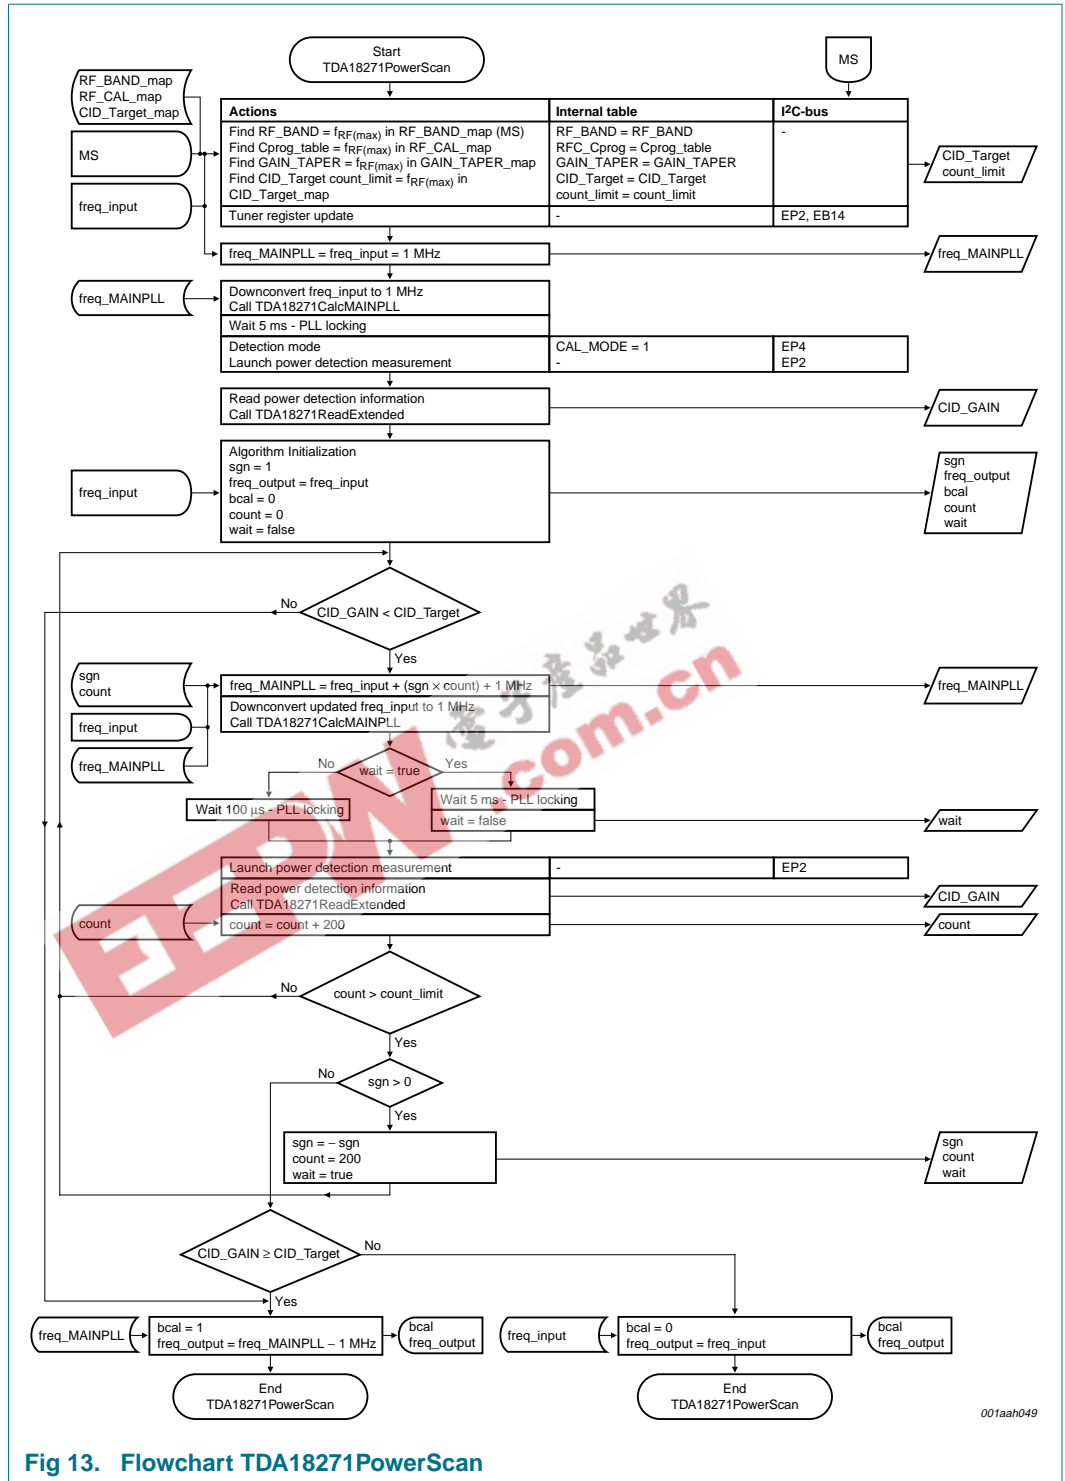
Start
TDA18271PowerScan

MS

RF_BAND_map
RF_CAL_map
CID_Target_map

MS

freq_input

| Actions | Internal table | I2C-bus |
|---|---|---|
| Find RF_BAND = $f_{RF(max)}$ in RF_BAND_map (MS) Find Cprog_table = $f_{RF(max)}$ in RF_CAL_map Find GAIN_TAPER = $f_{RF(max)}$ in GAIN_TAPER_map Find CID_Target count_limit = $f_{RF(max)}$ in CID_Target_map | RF_BAND = RF_BAND RFC_Cprog = Cprog_table GAIN_TAPER = GAIN_TAPER CID_Target = CID_Target count_limit = count_limit | - |
| Tuner register update | - | EP2, EB14 |

CID_Target
count_limit

freq_MAINPLL = freq_input = 1 MHz

freq_MAINPLL

freq_MAINPLL

Downconvert freq_input to 1 MHz
Call TDA18271CalcMAINPLL
Wait 5 ms - PLL locking

| Detection mode Launch power detection measurement | CAL_MODE = 1 - | EP4 EP2 |
|---|---|---|

Read power detection information
Call TDA18271ReadExtended

CID_GAIN

freq_input

Algorithm Initialization
sgn = 1
freq_output = freq_input
bcal = 0
count = 0
wait = false

sgn
freq_output
bcal
count
wait

No
CID_GAIN < CID_Target
Yes

sgn
count

freq_input

freq_MAINPLL

freq_MAINPLL = freq_input + (sgn × count) + 1 MHz
Downconvert updated freq_input to 1 MHz
Call TDA18271CalcMAINPLL

freq_MAINPLL

No
wait = true
Yes

Wait 100 µs - PLL locking

Wait 5 ms - PLL locking
wait = false

wait

| Launch power detection measurement | - | EP2 |
|---|---|---|

Read power detection information
Call TDA18271ReadExtended
count = count + 200

CID_GAIN

count

count

No
count > count_limit
Yes

No
sgn > 0
Yes

sgn = – sgn
count = 200
wait = true

sgn
count
wait

CID_GAIN ≥ CID_Target
No
Yes

freq_MAINPLL

bcal = 1
freq_output = freq_MAINPLL – 1 MHz

bcal
freq_output

freq_input

bcal = 0
freq_output = freq_input

bcal
freq_output

End
TDA18271PowerScan

End
TDA18271PowerScan

001aah049

Fig 13. Flowchart TDA18271PowerScan